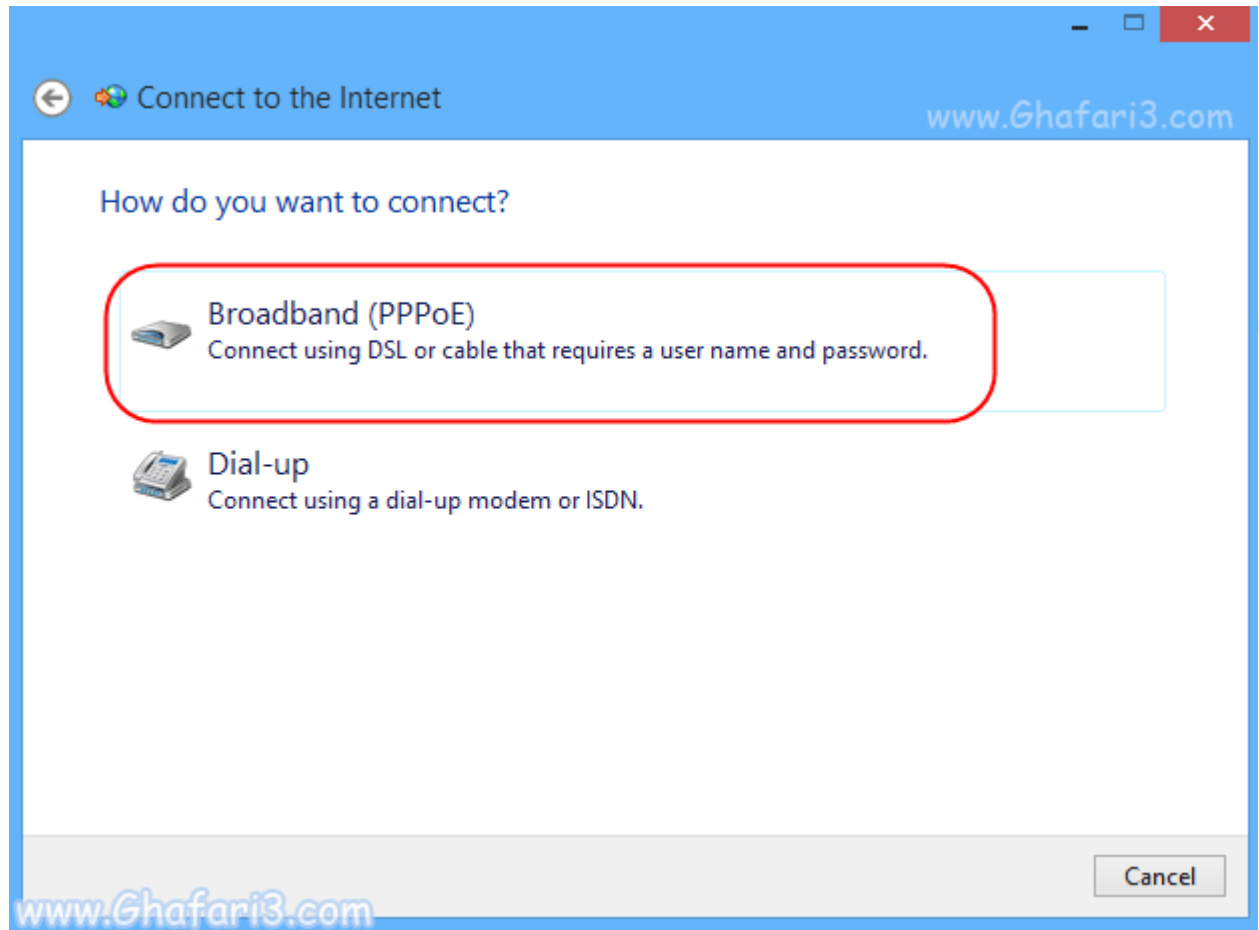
Connect to the Internet

www.Ghafari3.com

How do you want to connect?

Broadband (PPPoE)
Connect using DSL or cable that requires a user name and password.

Dial-up
Connect using a dial-up modem or ISDN.

Cancel

www.Ghafari3.com